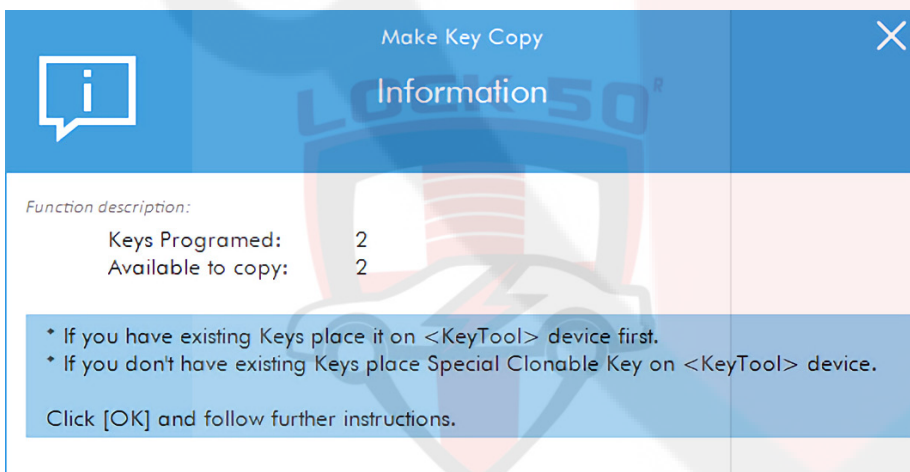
Make Key Copy

Information

LOCK 50

Function description:

Keys Programed: 2
Available to copy: 2

* If you have existing Keys place it on <KeyTool> device first.
* If you don't have existing Keys place Special Clonable Key on <KeyTool> device.

Click [OK] and follow further instructions.